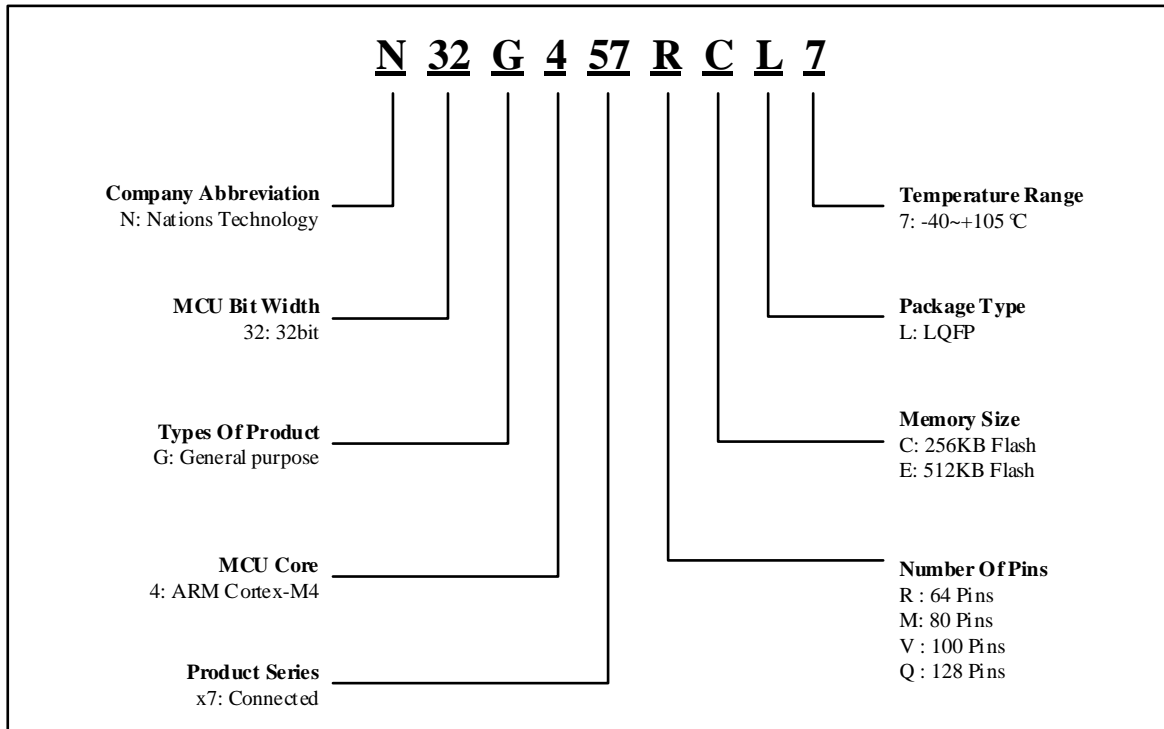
N 32 G 4 57 R C L 7

Company Abbreviation
N: Nations Technology

MCU Bit Width
32: 32bit

Types Of Product
G: General purpose

MCU Core
4: ARM Cortex-M4

Product Series
x7: Connected

Temperature Range
7: -40~+105 ℃

Package Type
L: LQFP

Memory Size
C: 256KB Flash
E: 512KB Flash

Number Of Pins
R : 64 Pins
M: 80 Pins
V : 100 Pins
Q : 128 Pins